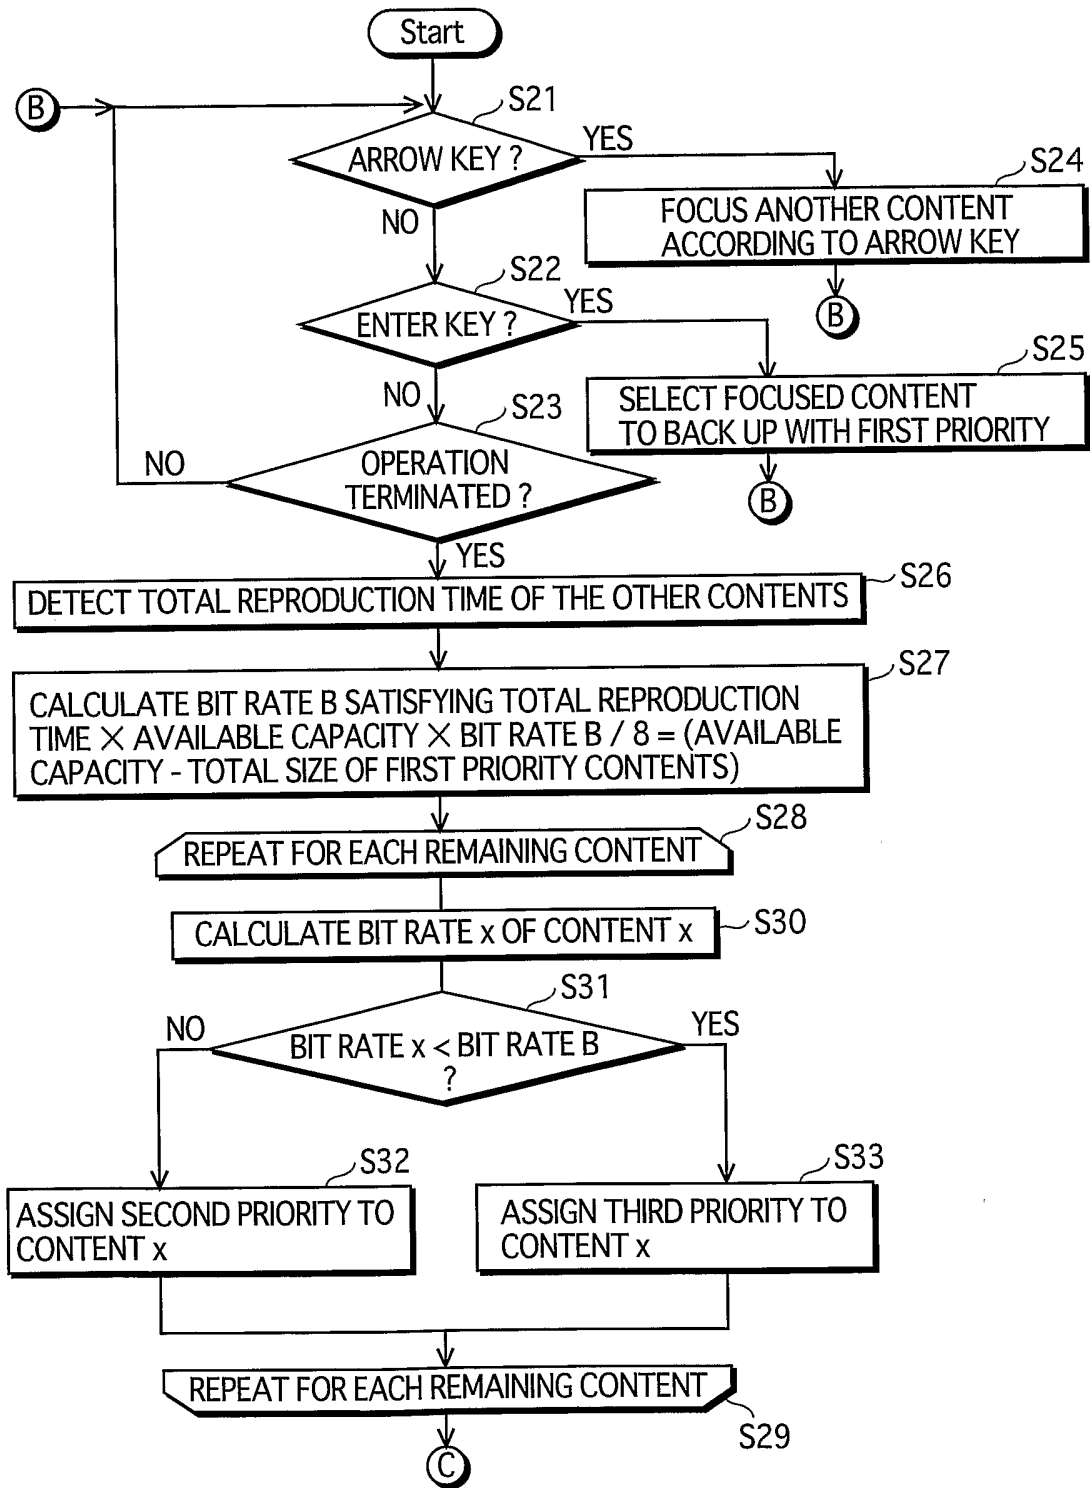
Start

B

S21

ARROW KEY ?

YES

S24

FOCUS ANOTHER CONTENT ACCORDING TO ARROW KEY

B

NO

S22

ENTER KEY ?

YES

S25

SELECT FOCUSED CONTENT TO BACK UP WITH FIRST PRIORITY

B

NO

S23

NO

OPERATION TERMINATED ?

YES

DETECT TOTAL REPRODUCTION TIME OF THE OTHER CONTENTS

S26

CALCULATE BIT RATE B SATISFYING TOTAL REPRODUCTION TIME $\times$ AVAILABLE CAPACITY $\times$ BIT RATE B / 8 = (AVAILABLE CAPACITY - TOTAL SIZE OF FIRST PRIORITY CONTENTS)

S27

REPEAT FOR EACH REMAINING CONTENT

S28

CALCULATE BIT RATE x OF CONTENT x

S30

S31

NO

BIT RATE x < BIT RATE B ?

YES

S32

ASSIGN SECOND PRIORITY TO CONTENT x

S33

ASSIGN THIRD PRIORITY TO CONTENT x

REPEAT FOR EACH REMAINING CONTENT

S29

C